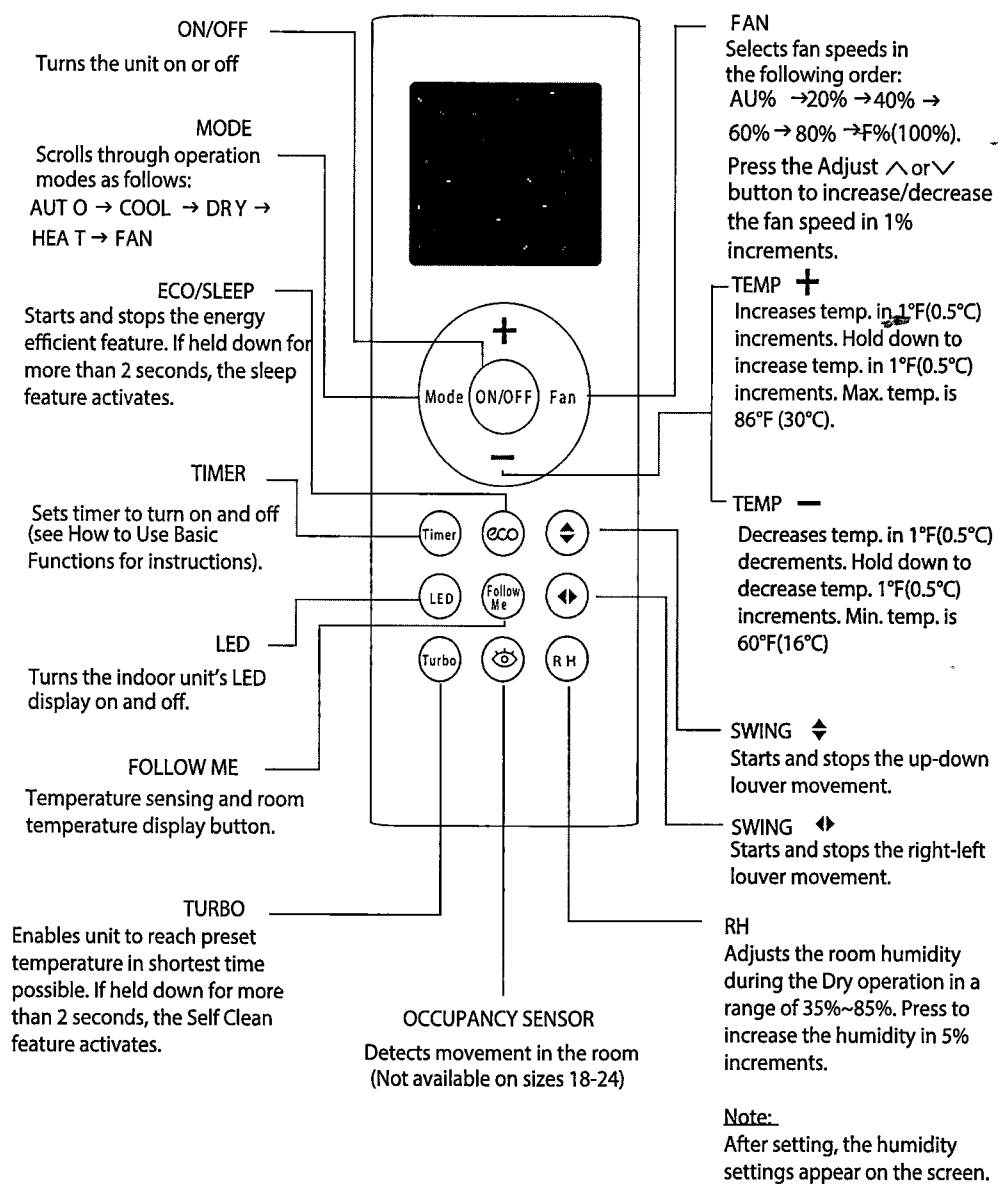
ON/OFF
Turns the unit on or off

MODE
Scrolls through operation modes as follows:
AUT O → COOL → DR Y → HEA T → FAN

ECO/SLEEP
Starts and stops the energy efficient feature. If held down for more than 2 seconds, the sleep feature activates.

TIMER
Sets timer to turn on and off (see How to Use Basic Functions for instructions).

LED
Turns the indoor unit's LED display on and off.

FOLLOW ME
Temperature sensing and room temperature display button.

TURBO
Enables unit to reach preset temperature in shortest time possible. If held down for more than 2 seconds, the Self Clean feature activates.

OCCUPANCY SENSOR
Detects movement in the room (Not available on sizes 18-24)

+
Mode
ON/OFF
Fan
−
Timer
eco
Follow Me
LED
Turbo
RH

FAN
Selects fan speeds in the following order:
AU% →20% →40% → 60% → 80% →F%(100%).
Press the Adjust ∧ or ∨ button to increase/decrease the fan speed in 1% increments.

TEMP +
Increases temp. in 1°F(0.5°C) increments. Hold down to increase temp. in 1°F(0.5°C) increments. Max. temp. is 86°F (30°C).

TEMP −
Decreases temp. in 1°F(0.5°C) decrements. Hold down to decrease temp. 1°F(0.5°C) increments. Min. temp. is 60°F(16°C)

SWING ⬍
Starts and stops the up-down louver movement.

SWING ◂▸
Starts and stops the right-left louver movement.

RH
Adjusts the room humidity during the Dry operation in a range of 35%~85%. Press to increase the humidity in 5% increments.

Note:
After setting, the humidity settings appear on the screen.